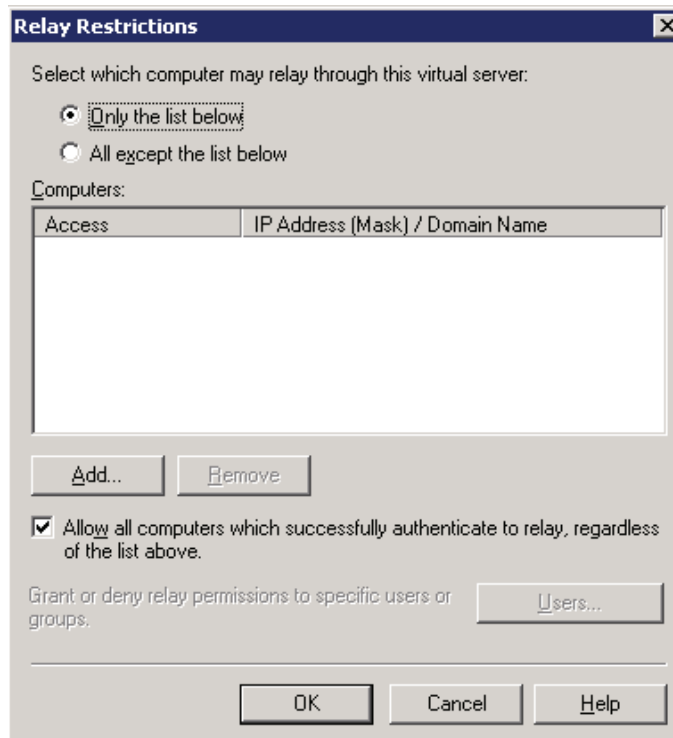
Relay Restrictions

Select which computer may relay through this virtual server:

Only the list below

All except the list below

Computers:

| Access | IP Address (Mask) / Domain Name |
|---|---|

Add...

Remove

Allow all computers which successfully authenticate to relay, regardless of the list above.

Grant or deny relay permissions to specific users or groups.

Users...

OK

Cancel

Help